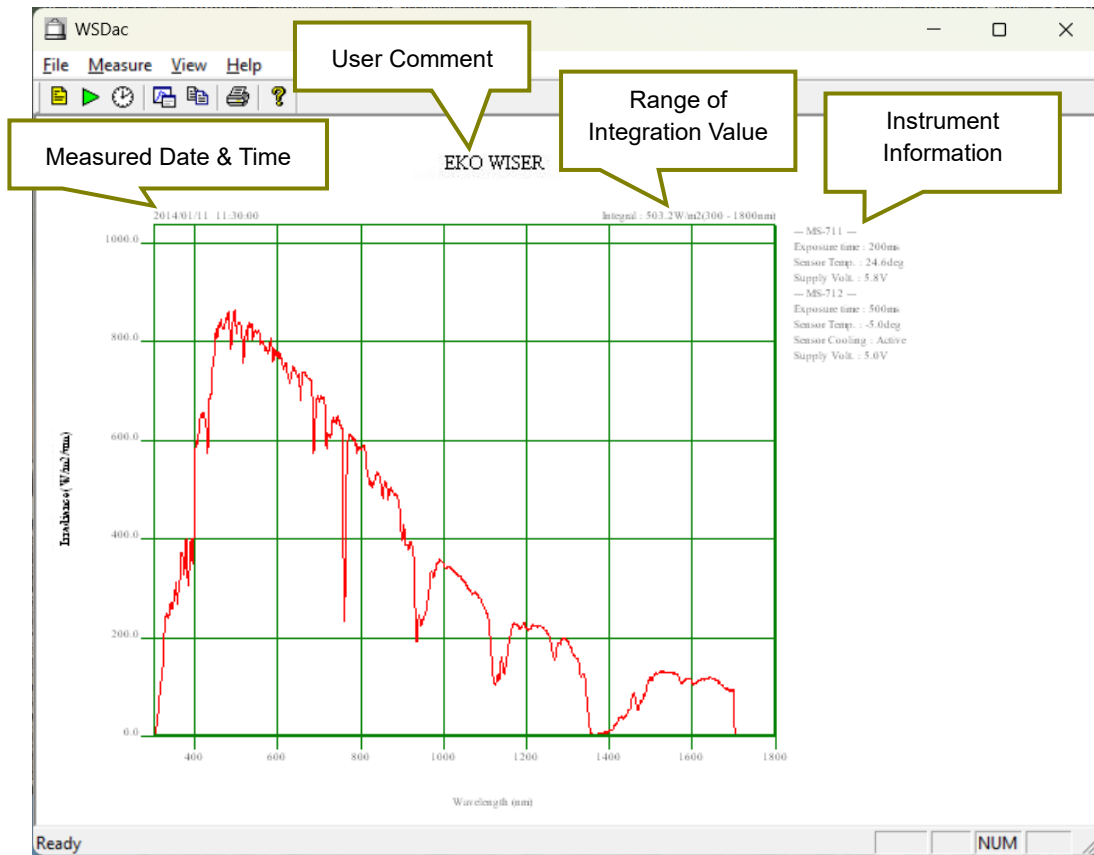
WSDac

File Measure View Help

User Comment

Range of Integration Value

Instrument Information

Measured Date & Time

EKO WISER

2014/01/11 11:30:00

Integral : 503.2W/m2(300 - 1800nm)

— MS-711 —
Exposure time : 200ms
Sensor Temp. : 24.6deg
Supply Volt. : 5.8V
— MS-712 —
Exposure time : 500ms
Sensor Temp. : -5.0deg
Sensor Cooling : Active
Supply Volt. : 5.0V

Irradiance(W/m2/nm)

1000.0
800.0
600.0
400.0
200.0
0.0

400 600 800 1000 1200 1400 1600 1800

Wavelength (nm)

Ready

NUM